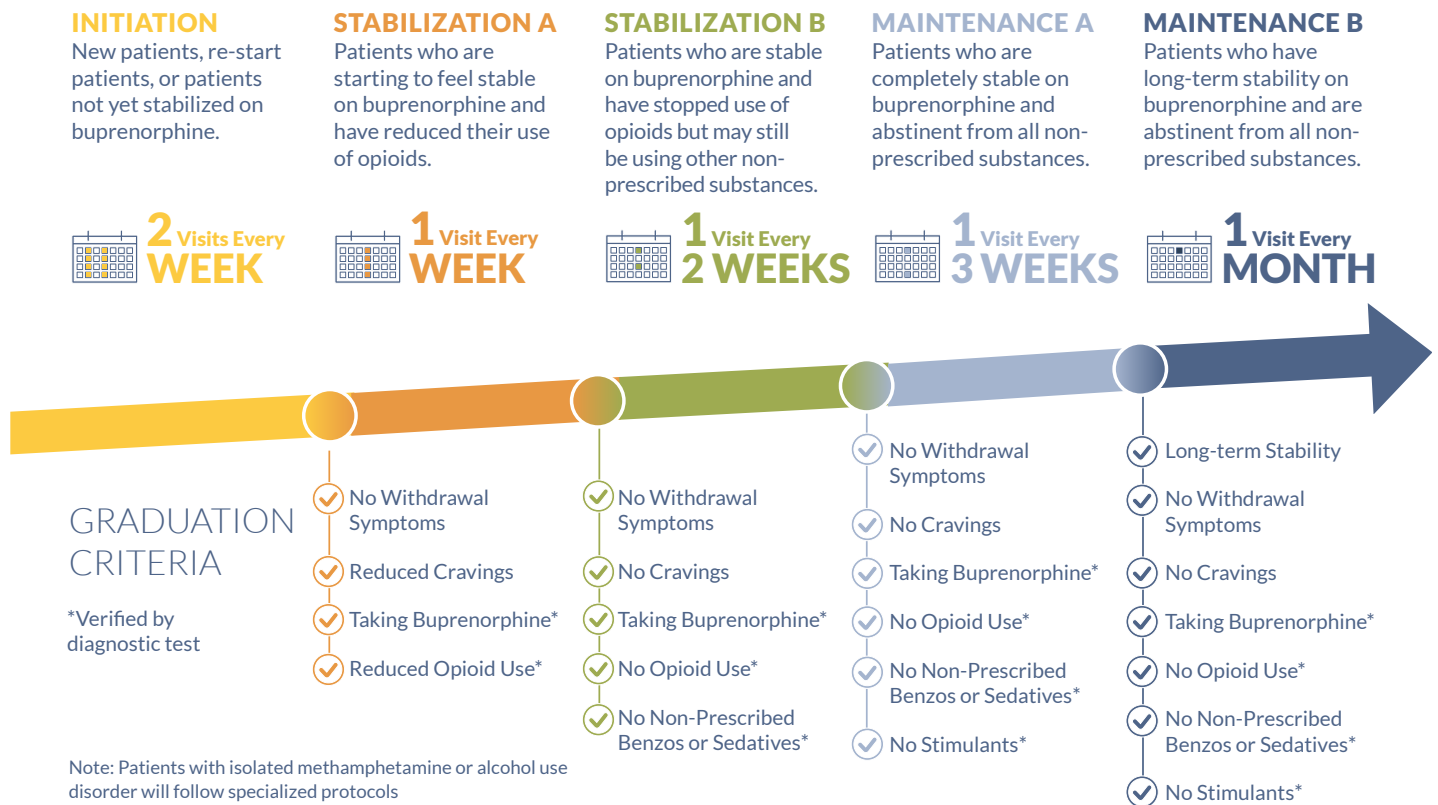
INITIATION
New patients, re-start patients, or patients not yet stabilized on buprenorphine.

2 Visits Every WEEK

STABILIZATION A
Patients who are starting to feel stable on buprenorphine and have reduced their use of opioids.

1 Visit Every WEEK

STABILIZATION B
Patients who are stable on buprenorphine and have stopped use of opioids but may still be using other non-prescribed substances.

1 Visit Every 2 WEEKS

MAINTENANCE A
Patients who are completely stable on buprenorphine and abstinent from all non-prescribed substances.

1 Visit Every 3 WEEKS

MAINTENANCE B
Patients who have long-term stability on buprenorphine and are abstinent from all non-prescribed substances.

1 Visit Every MONTH

GRADUATION CRITERIA

*Verified by diagnostic test

No Withdrawal Symptoms
Reduced Cravings
Taking Buprenorphine*
Reduced Opioid Use*

No Withdrawal Symptoms
No Cravings
Taking Buprenorphine*
No Opioid Use*
No Non-Prescribed Benzos or Sedatives*

No Withdrawal Symptoms
No Cravings
Taking Buprenorphine*
No Opioid Use*
No Non-Prescribed Benzos or Sedatives*
No Stimulants*

Long-term Stability
No Withdrawal Symptoms
No Cravings
Taking Buprenorphine*
No Opioid Use*
No Non-Prescribed Benzos or Sedatives*
No Stimulants*

Note: Patients with isolated methamphetamine or alcohol use disorder will follow specialized protocols